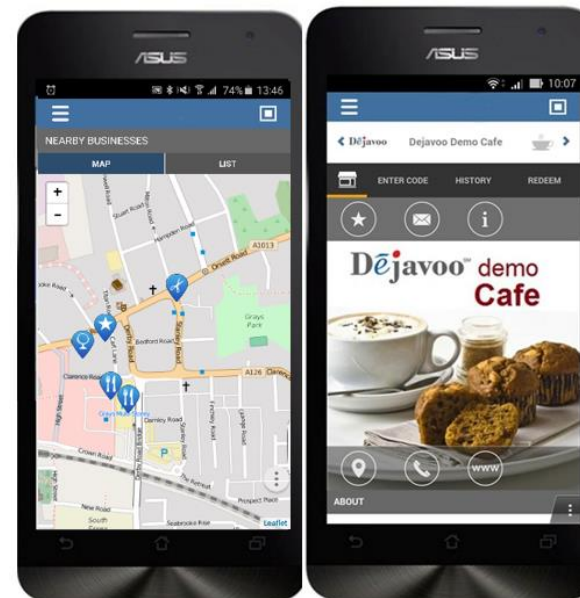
ASUS

74% 13:46

NEARBY BUSINESSES

MAP

LIST

+

-

A1013

Orsett Road

Grays Park

A126

Clarence Road

Bedford Road

Stanley Road

Crown Road

Darnley Road

The Retreat

Prospect Place

Seabrooke Rise

New Road

South

Leaflet

ASUS

10:07

Dējavoo

Dejavoo Demo Cafe

ENTER CODE

HISTORY

REDEEM

Dējavoo™ demo Cafe

www

ABOUT